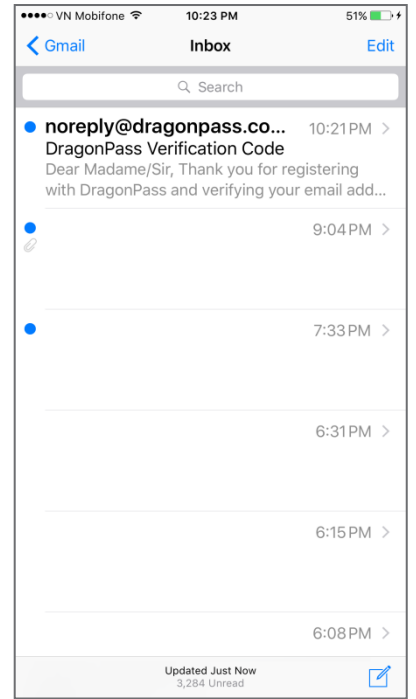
●●●●○ VN Mobifone 10:23 PM 51%

Gmail Inbox Edit

Search

noreply@dragonpass.co... 10:21 PM
DragonPass Verification Code
Dear Madame/Sir, Thank you for registering with DragonPass and verifying your email add...

9:04 PM

7:33 PM

6:31 PM

6:15 PM

6:08 PM

Updated Just Now
3,284 Unread